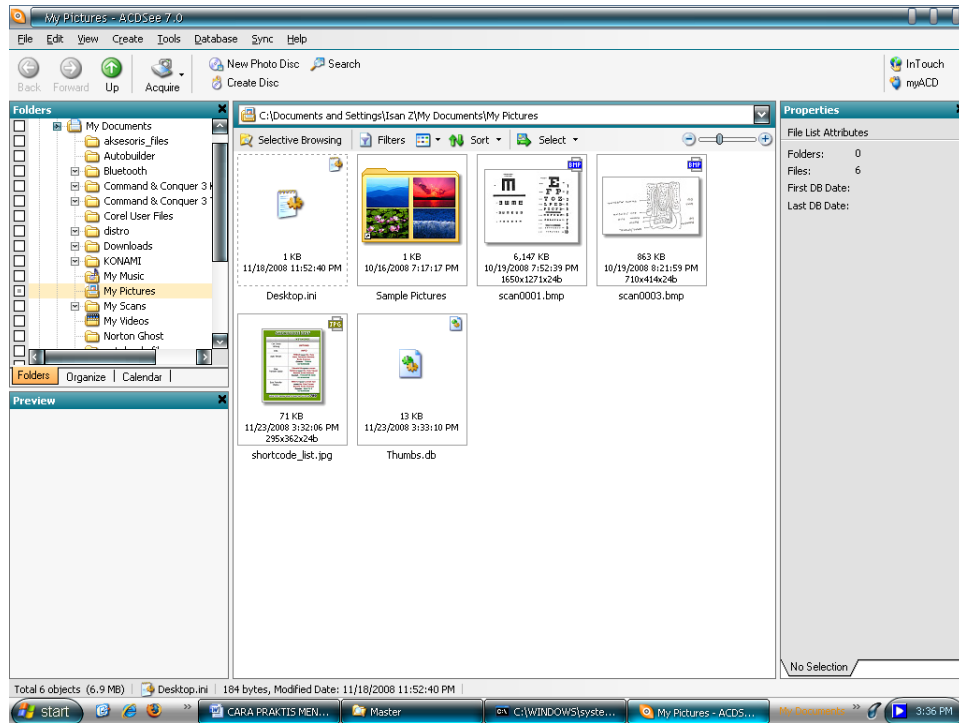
My Pictures - ACDSee 7.0

File Edit View Create Tools Database Sync Help

Back Forward Up Acquire New Photo Disc Search Create Disc InTouch myACD

Folders

My Documents
aksesoris_files
Autobuilder
Bluetooth
Command & Conquer 3 K
Command & Conquer 3 T
Corel User Files
distro
Downloads
KONAMI
My Music
My Pictures
My Scans
My Videos
Norton Ghost

Folders | Organize | Calendar

Preview

C:\Documents and Settings\Isan Z\My Documents\My Pictures

Selective Browsing Filters Sort Select

1 KB
11/18/2008 11:52:40 PM
Desktop.ini

1 KB
10/16/2008 7:17:17 PM
Sample Pictures

6,147 KB
10/19/2008 7:52:39 PM
1650x1271x24b
scan0001.bmp

863 KB
10/19/2008 8:21:59 PM
710x414x24b
scan0003.bmp

71 KB
11/23/2008 3:32:06 PM
295x362x24b
shortcode_list.jpg

13 KB
11/23/2008 3:33:10 PM
Thumbs.db

Properties

File List Attributes

Folders: 0
Files: 6
First DB Date:
Last DB Date:

No Selection

Total 6 objects (6.9 MB) | Desktop.ini | 184 bytes, Modified Date: 11/18/2008 11:52:40 PM

start CARA PRAKTIS MEN... Master C:\WINDOWS\syste... My Pictures - ACDS... My Documents 3:36 PM